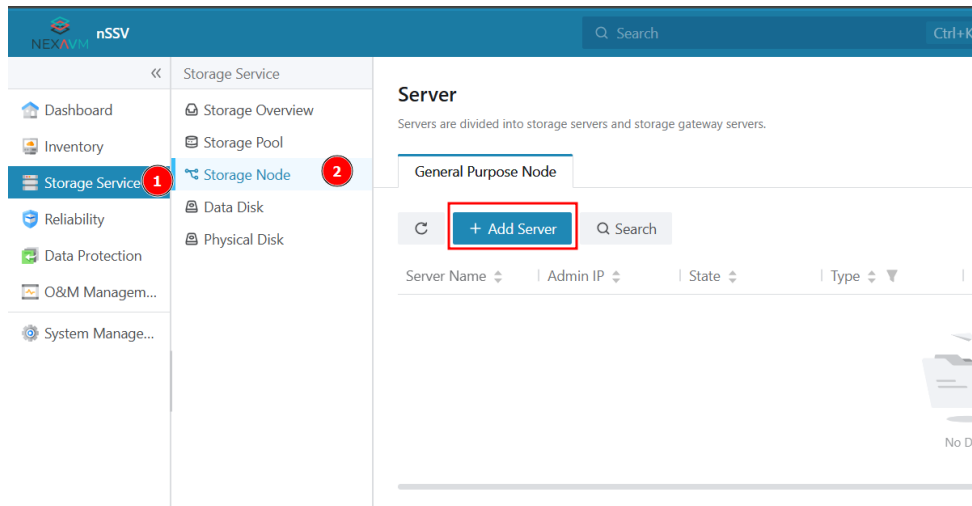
NEXAVM nSSV

Search Ctrl+K

«

Dashboard
Inventory
Storage Service 1
Reliability
Data Protection
O&M Managem...
System Manage...

Storage Service

Storage Overview
Storage Pool
Storage Node 2
Data Disk
Physical Disk

Server

Servers are divided into storage servers and storage gateway servers.

General Purpose Node

+ Add Server
Search

| Server Name | Admin IP | State | Type |
|---|---|---|---|

No D